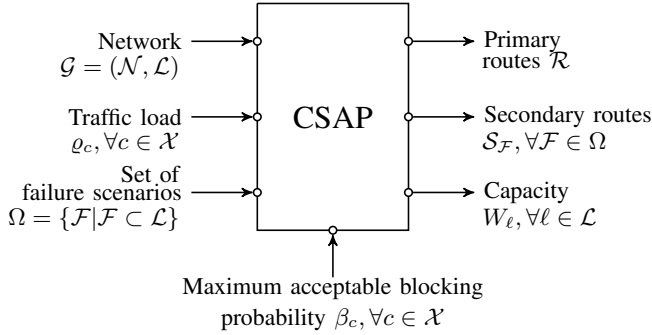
Network
$\mathcal{G} = (\mathcal{N}, \mathcal{L})$

Traffic load
$\varrho_c, \forall c \in \mathcal{X}$

Set of
failure scenarios
$\Omega = \{\mathcal{F} | \mathcal{F} \subset \mathcal{L}\}$

CSAP

Primary
routes $\mathcal{R}$

Secondary routes
$\mathcal{S}_{\mathcal{F}}, \forall \mathcal{F} \in \Omega$

Capacity
$W_{\ell}, \forall \ell \in \mathcal{L}$

Maximum acceptable blocking
probability $\beta_c, \forall c \in \mathcal{X}$